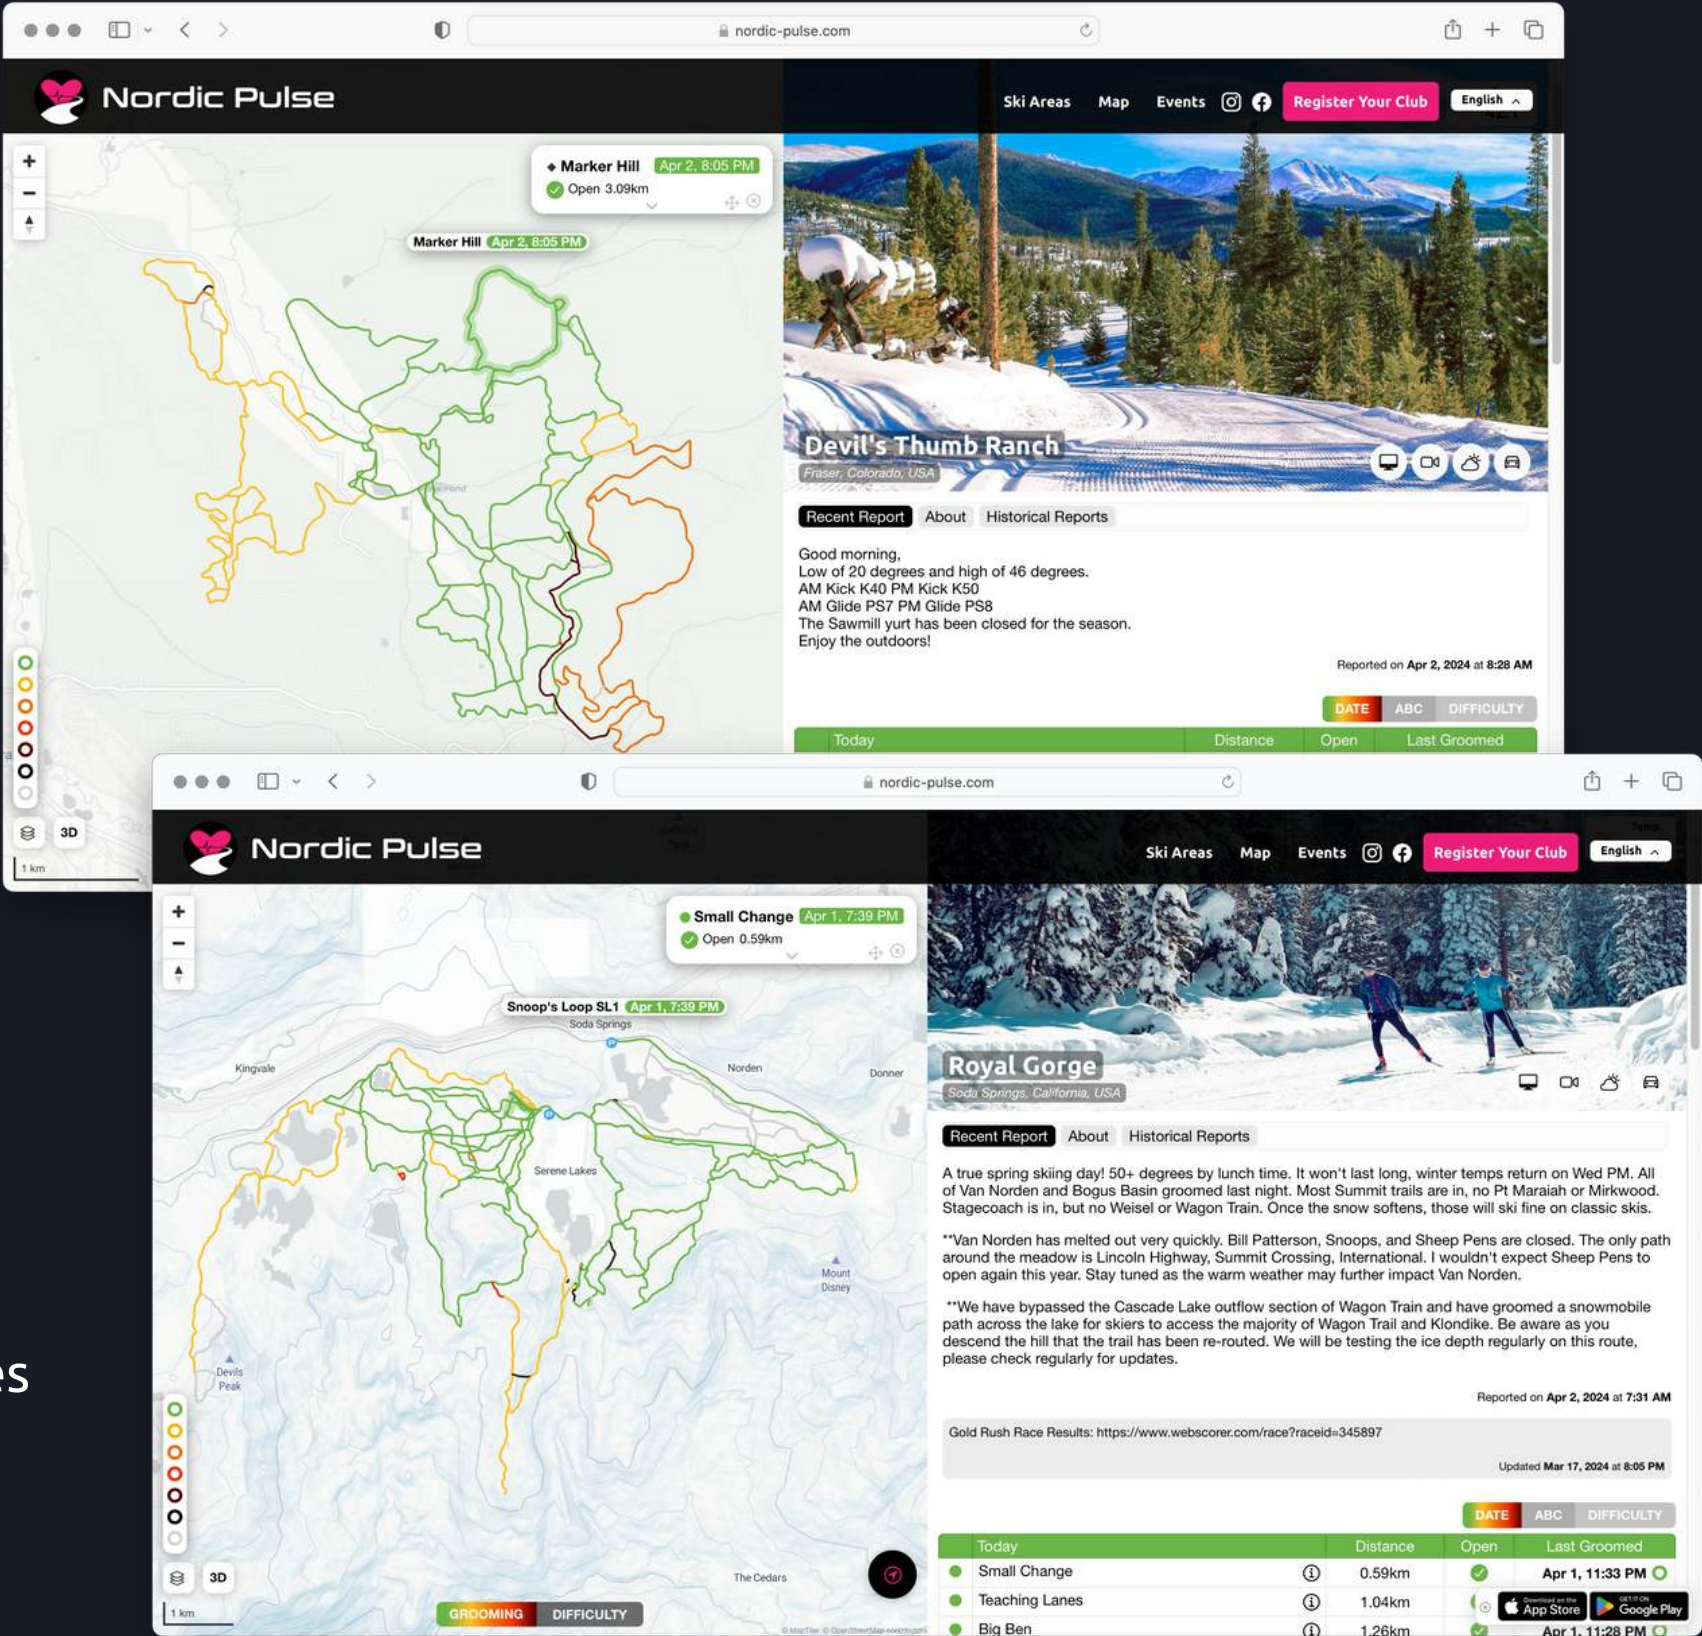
nordic-pulse.com

Nordic Pulse

Ski Areas Map Events Register Your Club English

+
−

Marker Hill Apr 2, 8:05 PM
Open 3.09km

Marker Hill Apr 2, 8:05 PM

3D
1 km

Devil's Thumb Ranch
Fraser, Colorado, USA

Recent Report About Historical Reports

Good morning,
Low of 20 degrees and high of 46 degrees.
AM Kick K40 PM Kick K50
AM Glide PS7 PM Glide PS8
The Sawmill yurt has been closed for the season.
Enjoy the outdoors!

Reported on Apr 2, 2024 at 8:28 AM

DATE ABC DIFFICULTY

| Today | Distance | Open | Last Groomed |
|---|---|---|---|

nordic-pulse.com

Nordic Pulse

Ski Areas Map Events Register Your Club English

+
−

Small Change Apr 1, 7:39 PM
Open 0.59km

Snoop's Loop SL1 Apr 1, 7:39 PM
Soda Springs

Kingvale
Norden
Donner
Serene Lakes
Mount Disney
Devils Peak
The Cedars

3D
1 km

GROOMING DIFFICULTY

Royal Gorge
Soda Springs, California, USA

Recent Report About Historical Reports

A true spring skiing day! 50+ degrees by lunch time. It won't last long, winter temps return on Wed PM. All of Van Norden and Bogus Basin groomed last night. Most Summit trails are in, no Pt Maraiah or Mirkwood. Stagecoach is in, but no Weisel or Wagon Train. Once the snow softens, those will ski fine on classic skis.

**Van Norden has melted out very quickly. Bill Patterson, Snoops, and Sheep Pens are closed. The only path around the meadow is Lincoln Highway, Summit Crossing, International. I wouldn't expect Sheep Pens to open again this year. Stay tuned as the warm weather may further impact Van Norden.

**We have bypassed the Cascade Lake outflow section of Wagon Train and have groomed a snowmobile path across the lake for skiers to access the majority of Wagon Trail and Klondike. Be aware as you descend the hill that the trail has been re-routed. We will be testing the ice depth regularly on this route, please check regularly for updates.

Reported on Apr 2, 2024 at 7:31 AM

Gold Rush Race Results: https://www.webscorer.com/race?raceid=345897

Updated Mar 17, 2024 at 8:05 PM

DATE ABC DIFFICULTY

| Today | Distance | Open | Last Groomed |
|---|---|---|---|
| Small Change | 0.59km | | Apr 1, 11:33 PM |
| Teaching Lanes | 1.04km | | |
| Big Ben | 1.26km | | Apr 1, 11:28 PM |

App Store Google Play

es